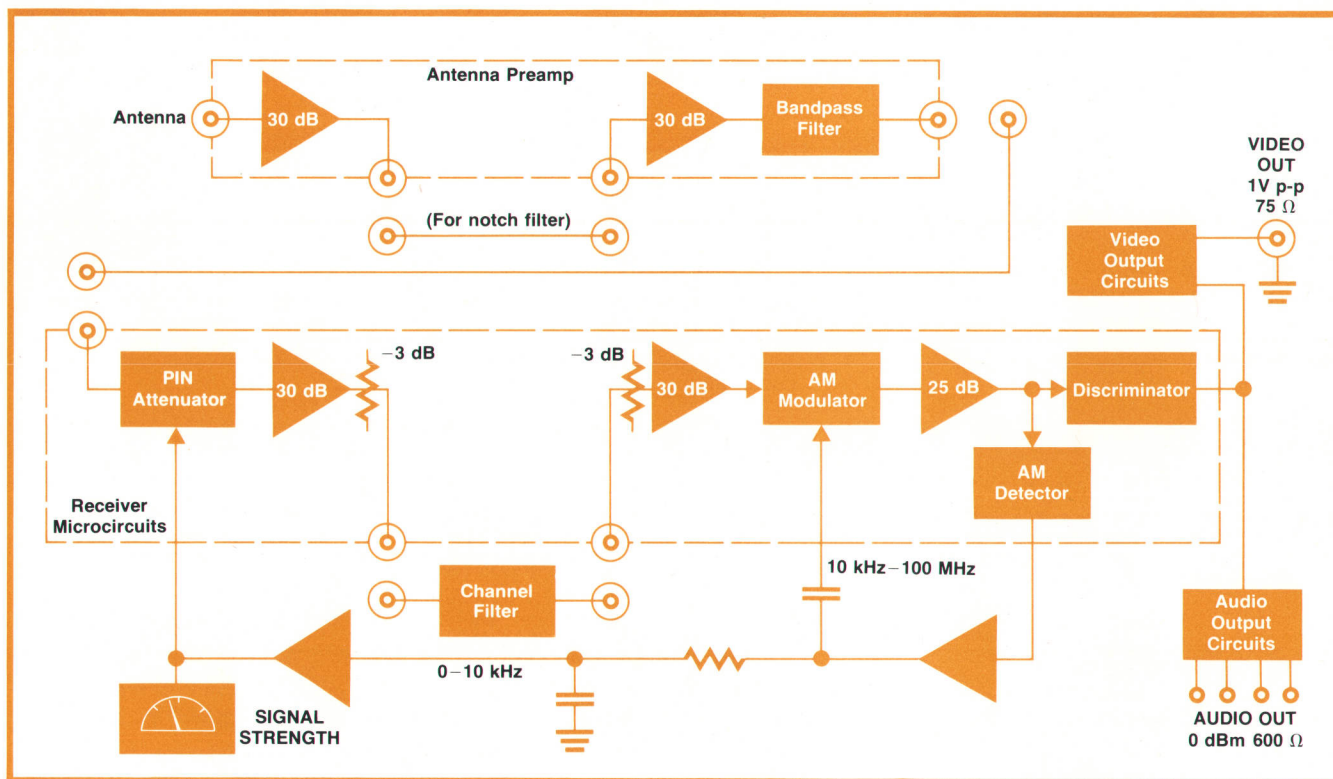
Antenna Preamp

Antenna

30 dB

30 dB

Bandpass Filter

(For notch filter)

VIDEO OUT 1V p-p 75 $\Omega$

Video Output Circuits

PIN Attenuator

30 dB

$-3$ dB

$-3$ dB

30 dB

AM Modulator

25 dB

Discriminator

AM Detector

Receiver Microcircuits

10 kHz$-$100 MHz

Channel Filter

Audio Output Circuits

0$-$10 kHz

SIGNAL STRENGTH

AUDIO OUT 0 dBm 600 $\Omega$